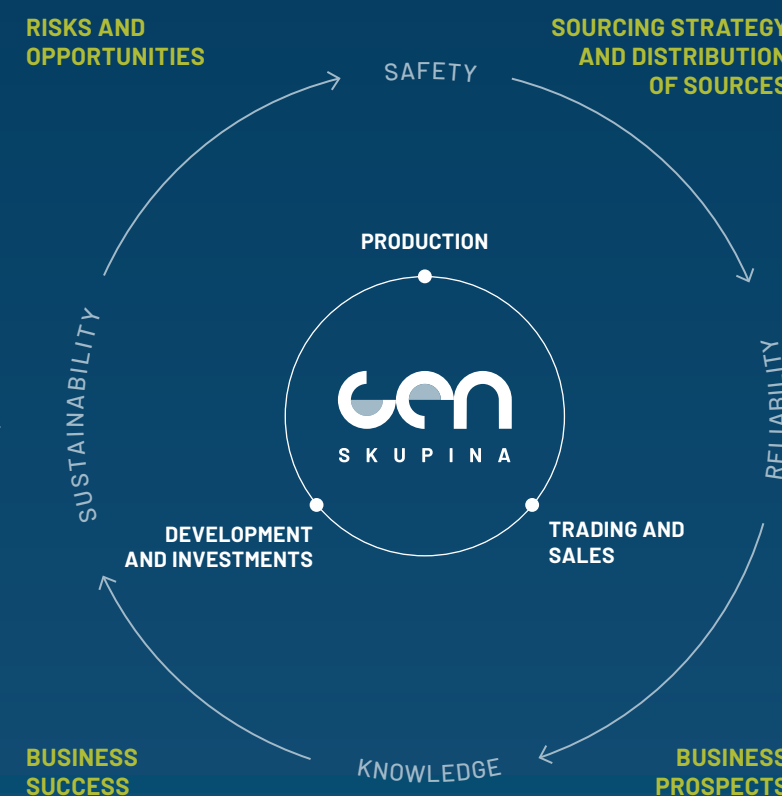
RISKS AND OPPORTUNITIES

SOURCING STRATEGY AND DISTRIBUTION OF SOURCES

SAFETY

PRODUCTION

SUSTAINABILITY

RELIABILITY

GEN

SKUPINA

DEVELOPMENT AND INVESTMENTS

TRADING AND SALES

KNOWLEDGE

BUSINESS SUCCESS

BUSINESS PROSPECTS